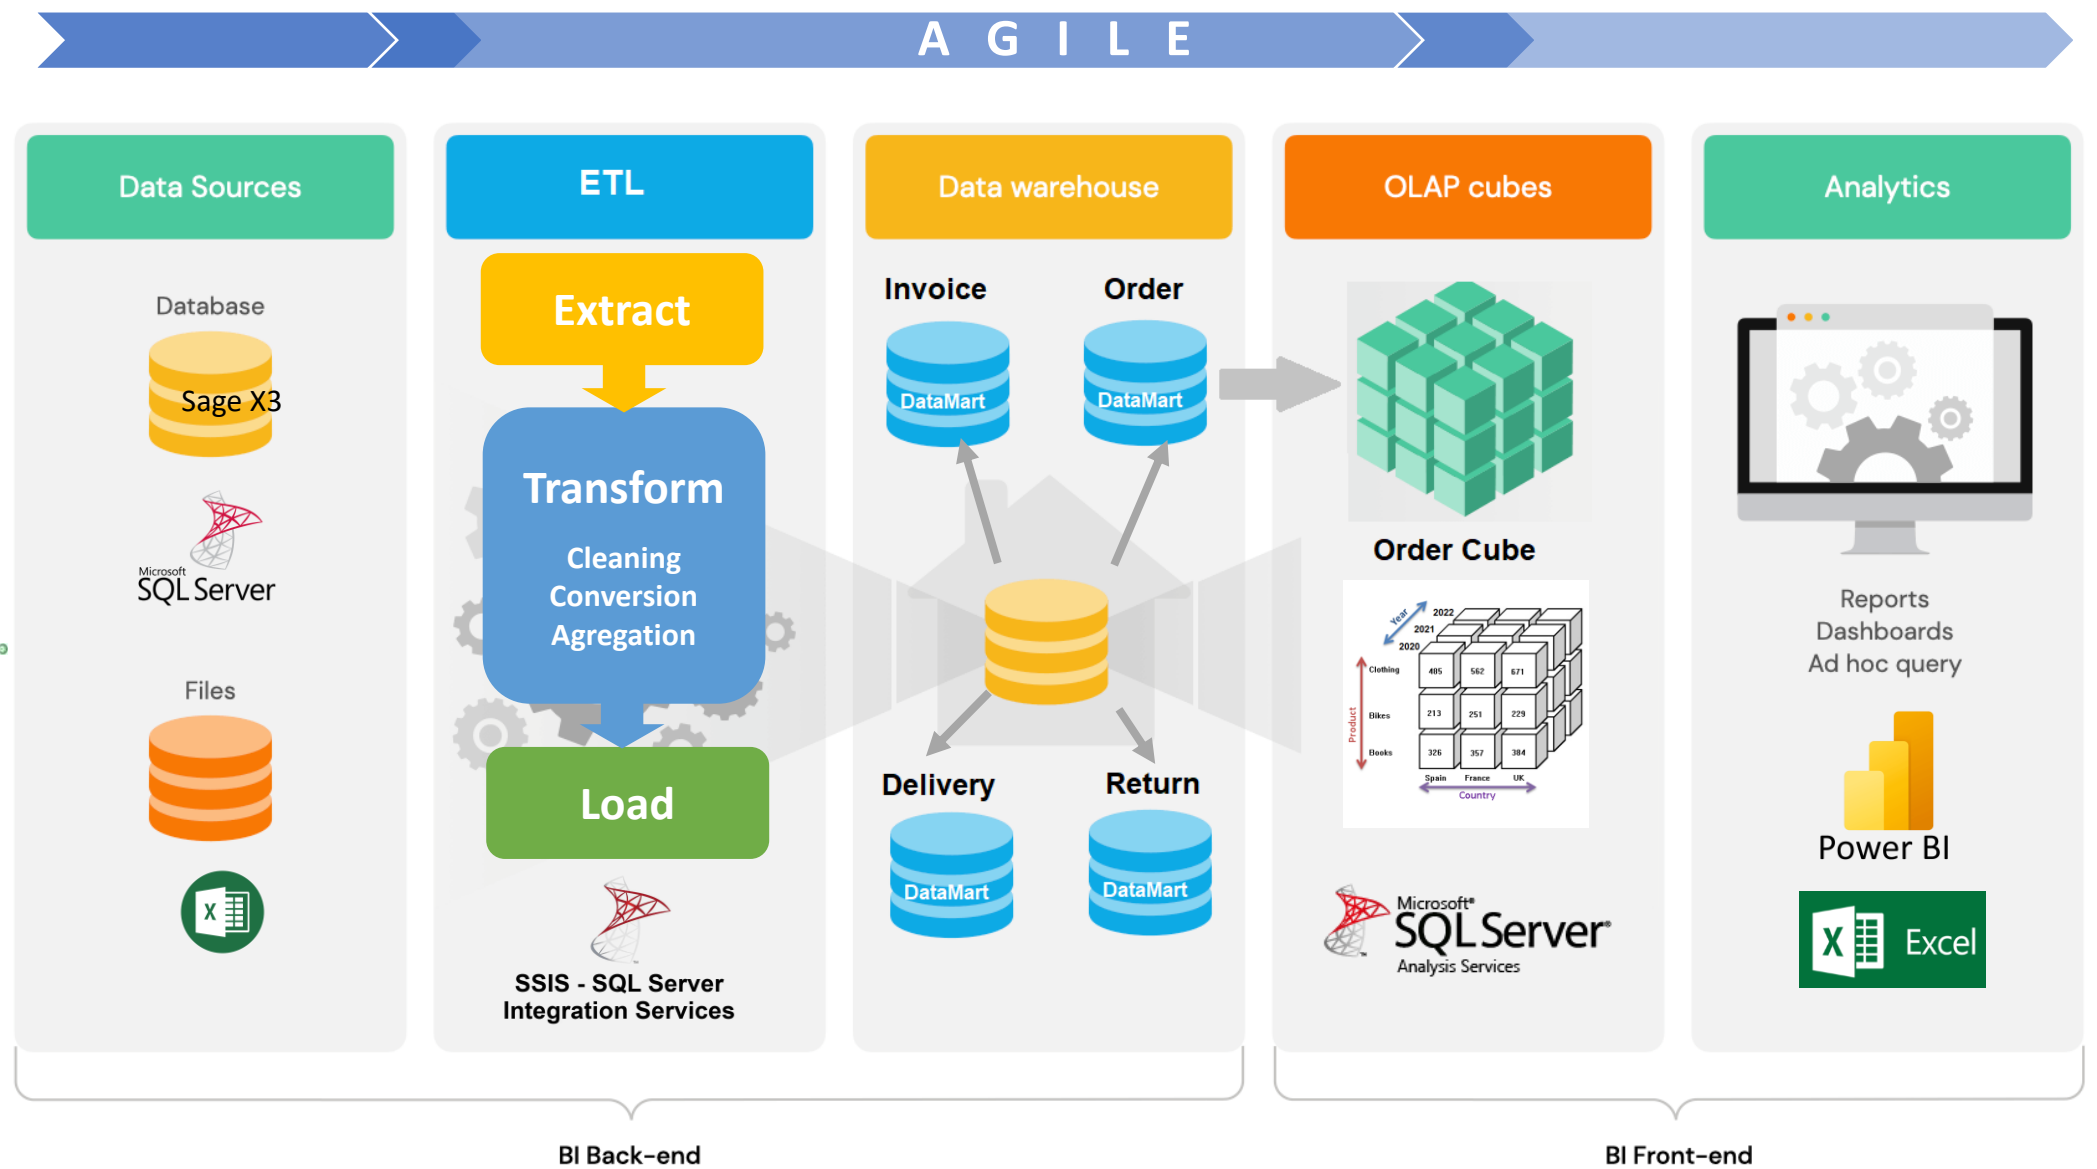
A G I L E

Data Sources

Database

Sage X3

Microsoft SQL Server

Files

X

ETL

Extract

Transform

Cleaning
Conversion
Agregation

Load

SSIS - SQL Server Integration Services

Data warehouse

Invoice

DataMart

Order

DataMart

Delivery

DataMart

Return

DataMart

OLAP cubes

Order Cube

Year 2022 2021 2020

Clothing 485 562 671
Bikes 213 251 229
Books 326 357 384

Product

Spain France UK
Country

Microsoft SQL Server Analysis Services

Analytics

Reports
Dashboards
Ad hoc query

Power BI

X Excel

BI Back-end

BI Front-end